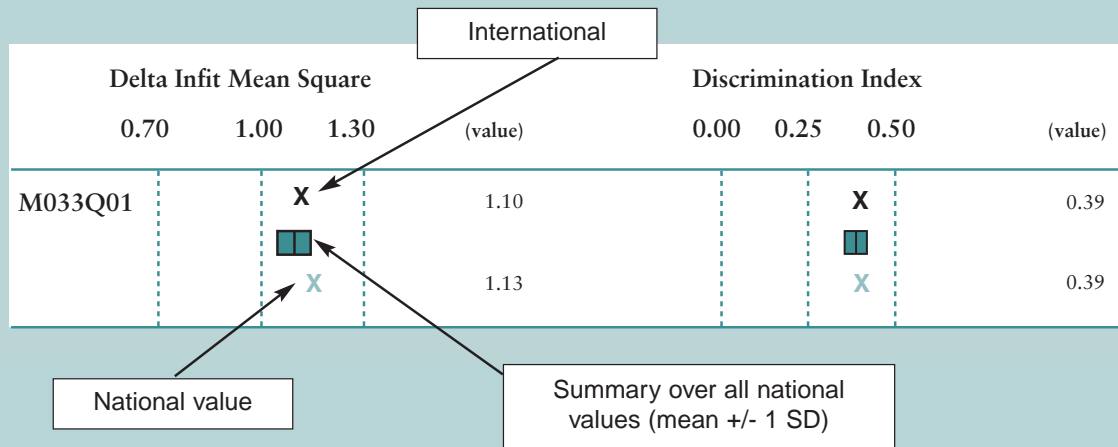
International

Delta Infit Mean Square

0.70 1.00 1.30 (value)

Discrimination Index

0.00 0.25 0.50 (value)

M033Q01

X 1.10

X 0.39

X 1.13

X 0.39

National value

Summary over all national values (mean +/- 1 SD)